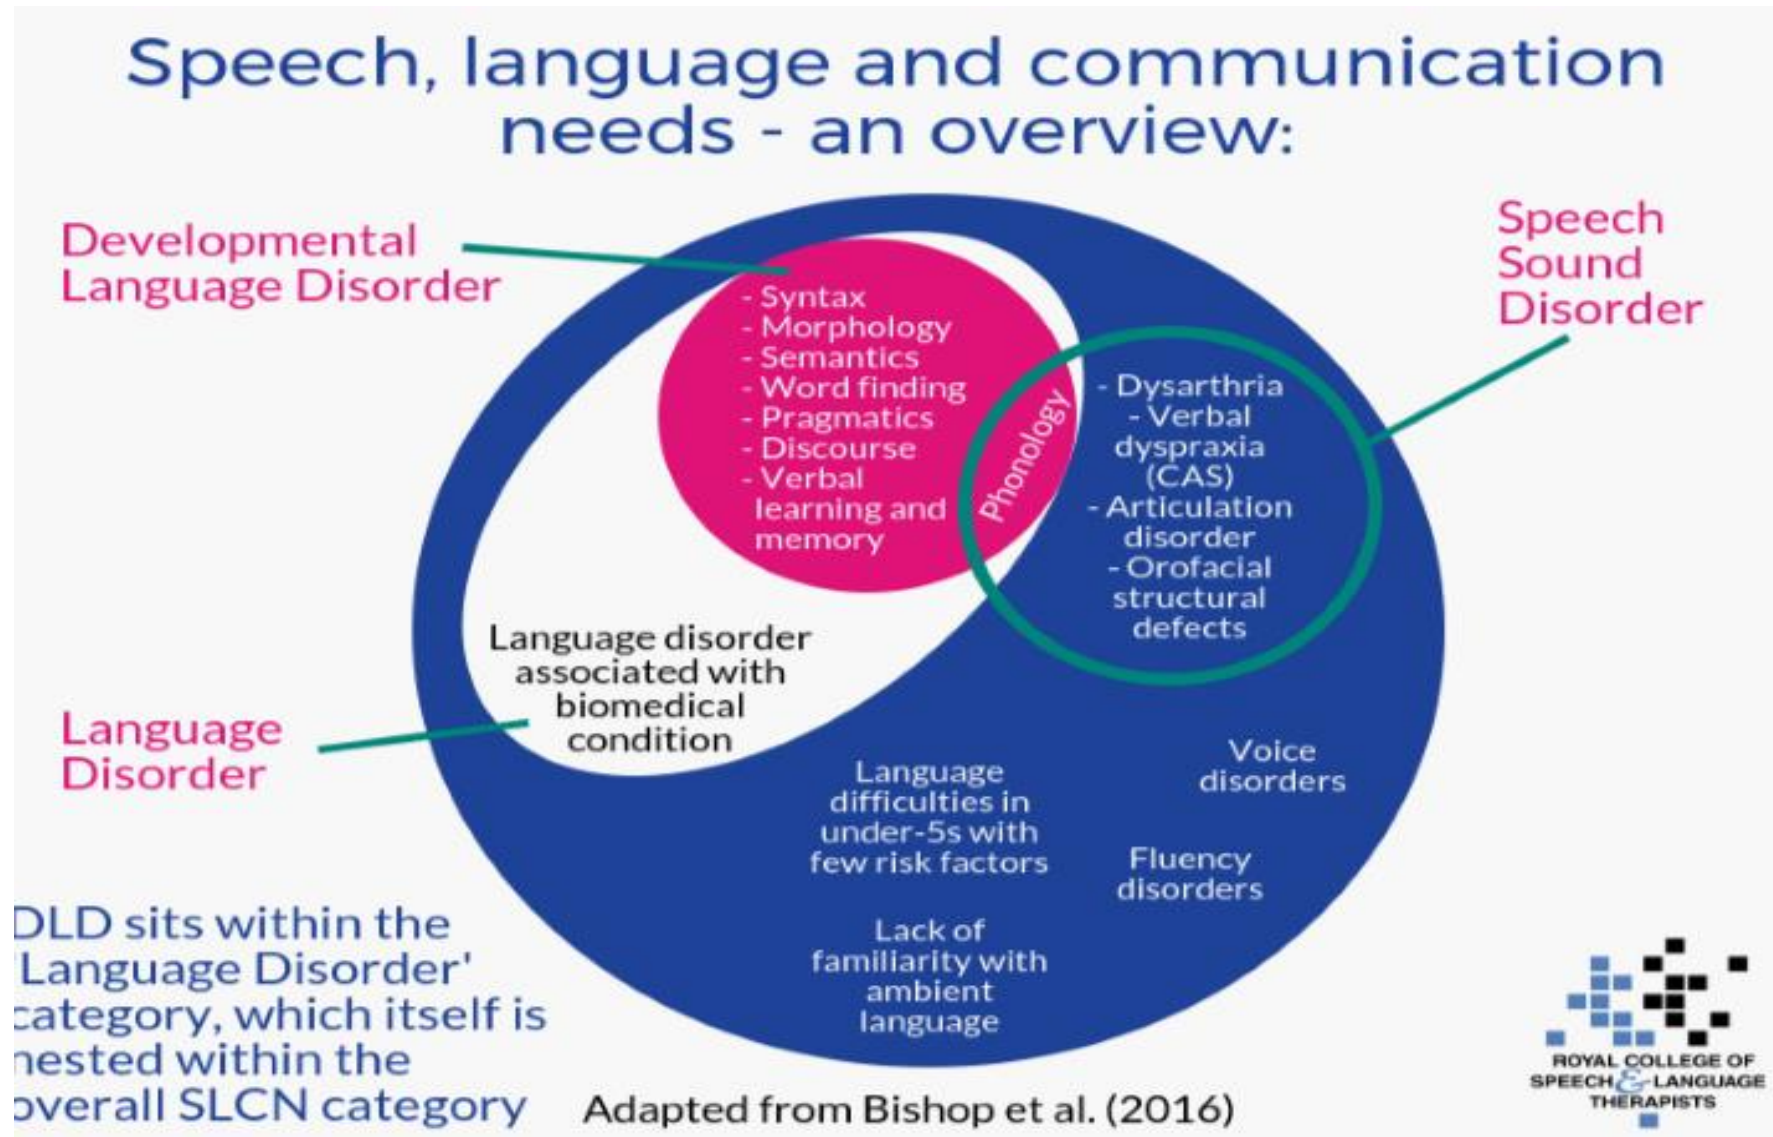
Speech, language and communication needs - an overview:

Developmental Language Disorder

Speech Sound Disorder

- Syntax
- Morphology
- Semantics
- Word finding
- Pragmatics
- Discourse
- Verbal learning and memory

Phonology

- Dysarthria
- Verbal dyspraxia (CAS)
- Articulation disorder
- Orofacial structural defects

Language disorder associated with biomedical condition

Language Disorder

Language difficulties in under-5s with few risk factors

Voice disorders

Fluency disorders

Lack of familiarity with ambient language

DLD sits within the 'Language Disorder' category, which itself is nested within the overall SLCN category

Adapted from Bishop et al. (2016)

ROYAL COLLEGE OF SPEECH & LANGUAGE THERAPISTS